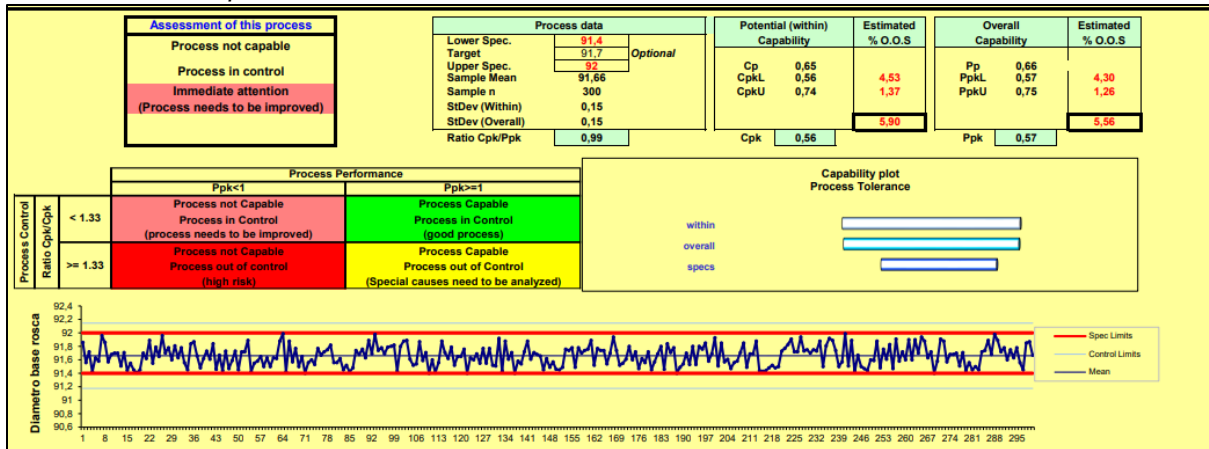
Assessment of this process

Process not capable

Process in control

Immediate attention
(Process needs to be improved)

| Process data | | |
|---|---|---|
| Lower Spec. | 91,4 | |
| Target | 91,7 | Optional |
| Upper Spec. | 92 | |
| Sample Mean | 91,66 | |
| Sample n | 300 | |
| StDev (Within) | 0,15 | |
| StDev (Overall) | 0,15 | |
| Ratio Cpk/Ppk | 0,99 | |

| Potential (within) Capability | | Estimated % O.O.S |
|---|---|---|
| Cp | 0,65 | |
| CpkL | 0,56 | 4,53 |
| CpkU | 0,74 | 1,37 |
| | | 5,90 |
| Cpk | 0,56 | |

| Overall Capability | | Estimated % O.O.S |
|---|---|---|
| Pp | 0,66 | |
| PpkL | 0,57 | 4,30 |
| PpkU | 0,75 | 1,26 |
| | | 5,56 |
| Ppk | 0,57 | |

Process Performance

| Process Control | Ratio Cpk/Cpk | Ppk<1 | Ppk>=1 |
|---|---|---|---|
| | < 1.33 | Process not Capable Process in Control (process needs to be improved) | Process Capable Process in Control (good process) |
| | >= 1.33 | Process not Capable Process out of control (high risk) | Process Capable Process out of Control (Special causes need to be analyzed) |

Capability plot
Process Tolerance

within
overall
specs

Diametro base rosca

92,4
92,2
92
91,8
91,6
91,4
91,2
91
90,8
90,6

1 8 15 22 29 36 43 50 57 64 71 78 85 92 99 106 113 120 127 134 141 148 155 162 169 176 183 190 197 204 211 218 225 232 239 246 253 260 267 274 281 288 295

Spec Limits
Control Limits
Mean